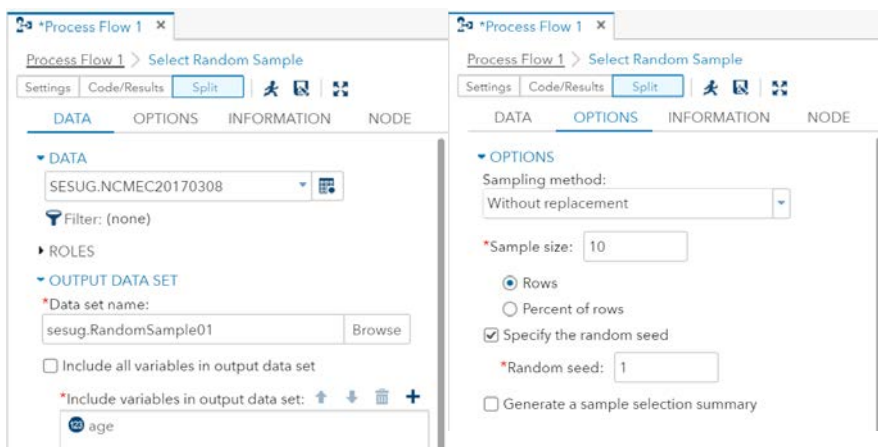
*Process Flow 1 ×

Process Flow 1 > Select Random Sample

Settings | Code/Results | Split

DATA | OPTIONS | INFORMATION | NODE

▾ DATA

SESUG.NCMEC20170308

Filter: (none)

▸ ROLES

▾ OUTPUT DATA SET

*Data set name:

sesug.RandomSample01 | Browse

☐ Include all variables in output data set

*Include variables in output data set:

age

*Process Flow 1 ×

Process Flow 1 > Select Random Sample

Settings | Code/Results | Split

DATA | OPTIONS | INFORMATION | NODE

▾ OPTIONS

Sampling method:

Without replacement

*Sample size: 10

◉ Rows

○ Percent of rows

☑ Specify the random seed

*Random seed: 1

☐ Generate a sample selection summary